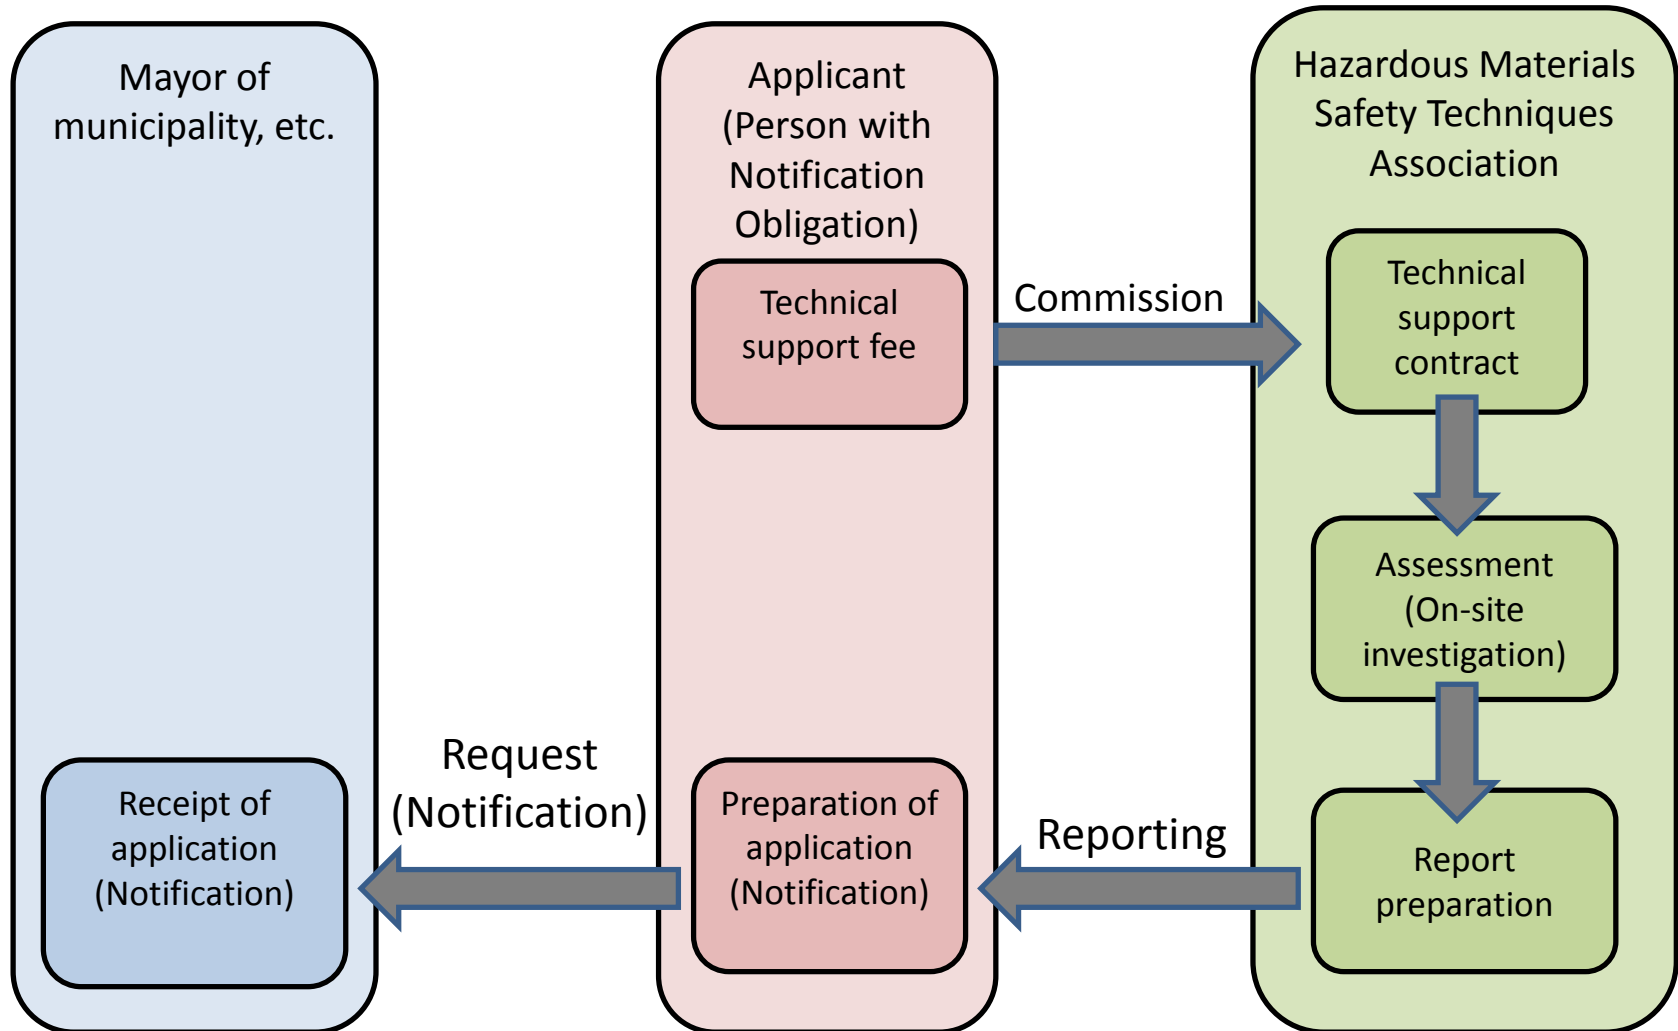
Mayor of municipality, etc.

Applicant (Person with Notification Obligation)

Hazardous Materials Safety Techniques Association

Technical support fee

Commission

Technical support contract

Assessment (On-site investigation)

Request (Notification)

Receipt of application (Notification)

Preparation of application (Notification)

Reporting

Report preparation